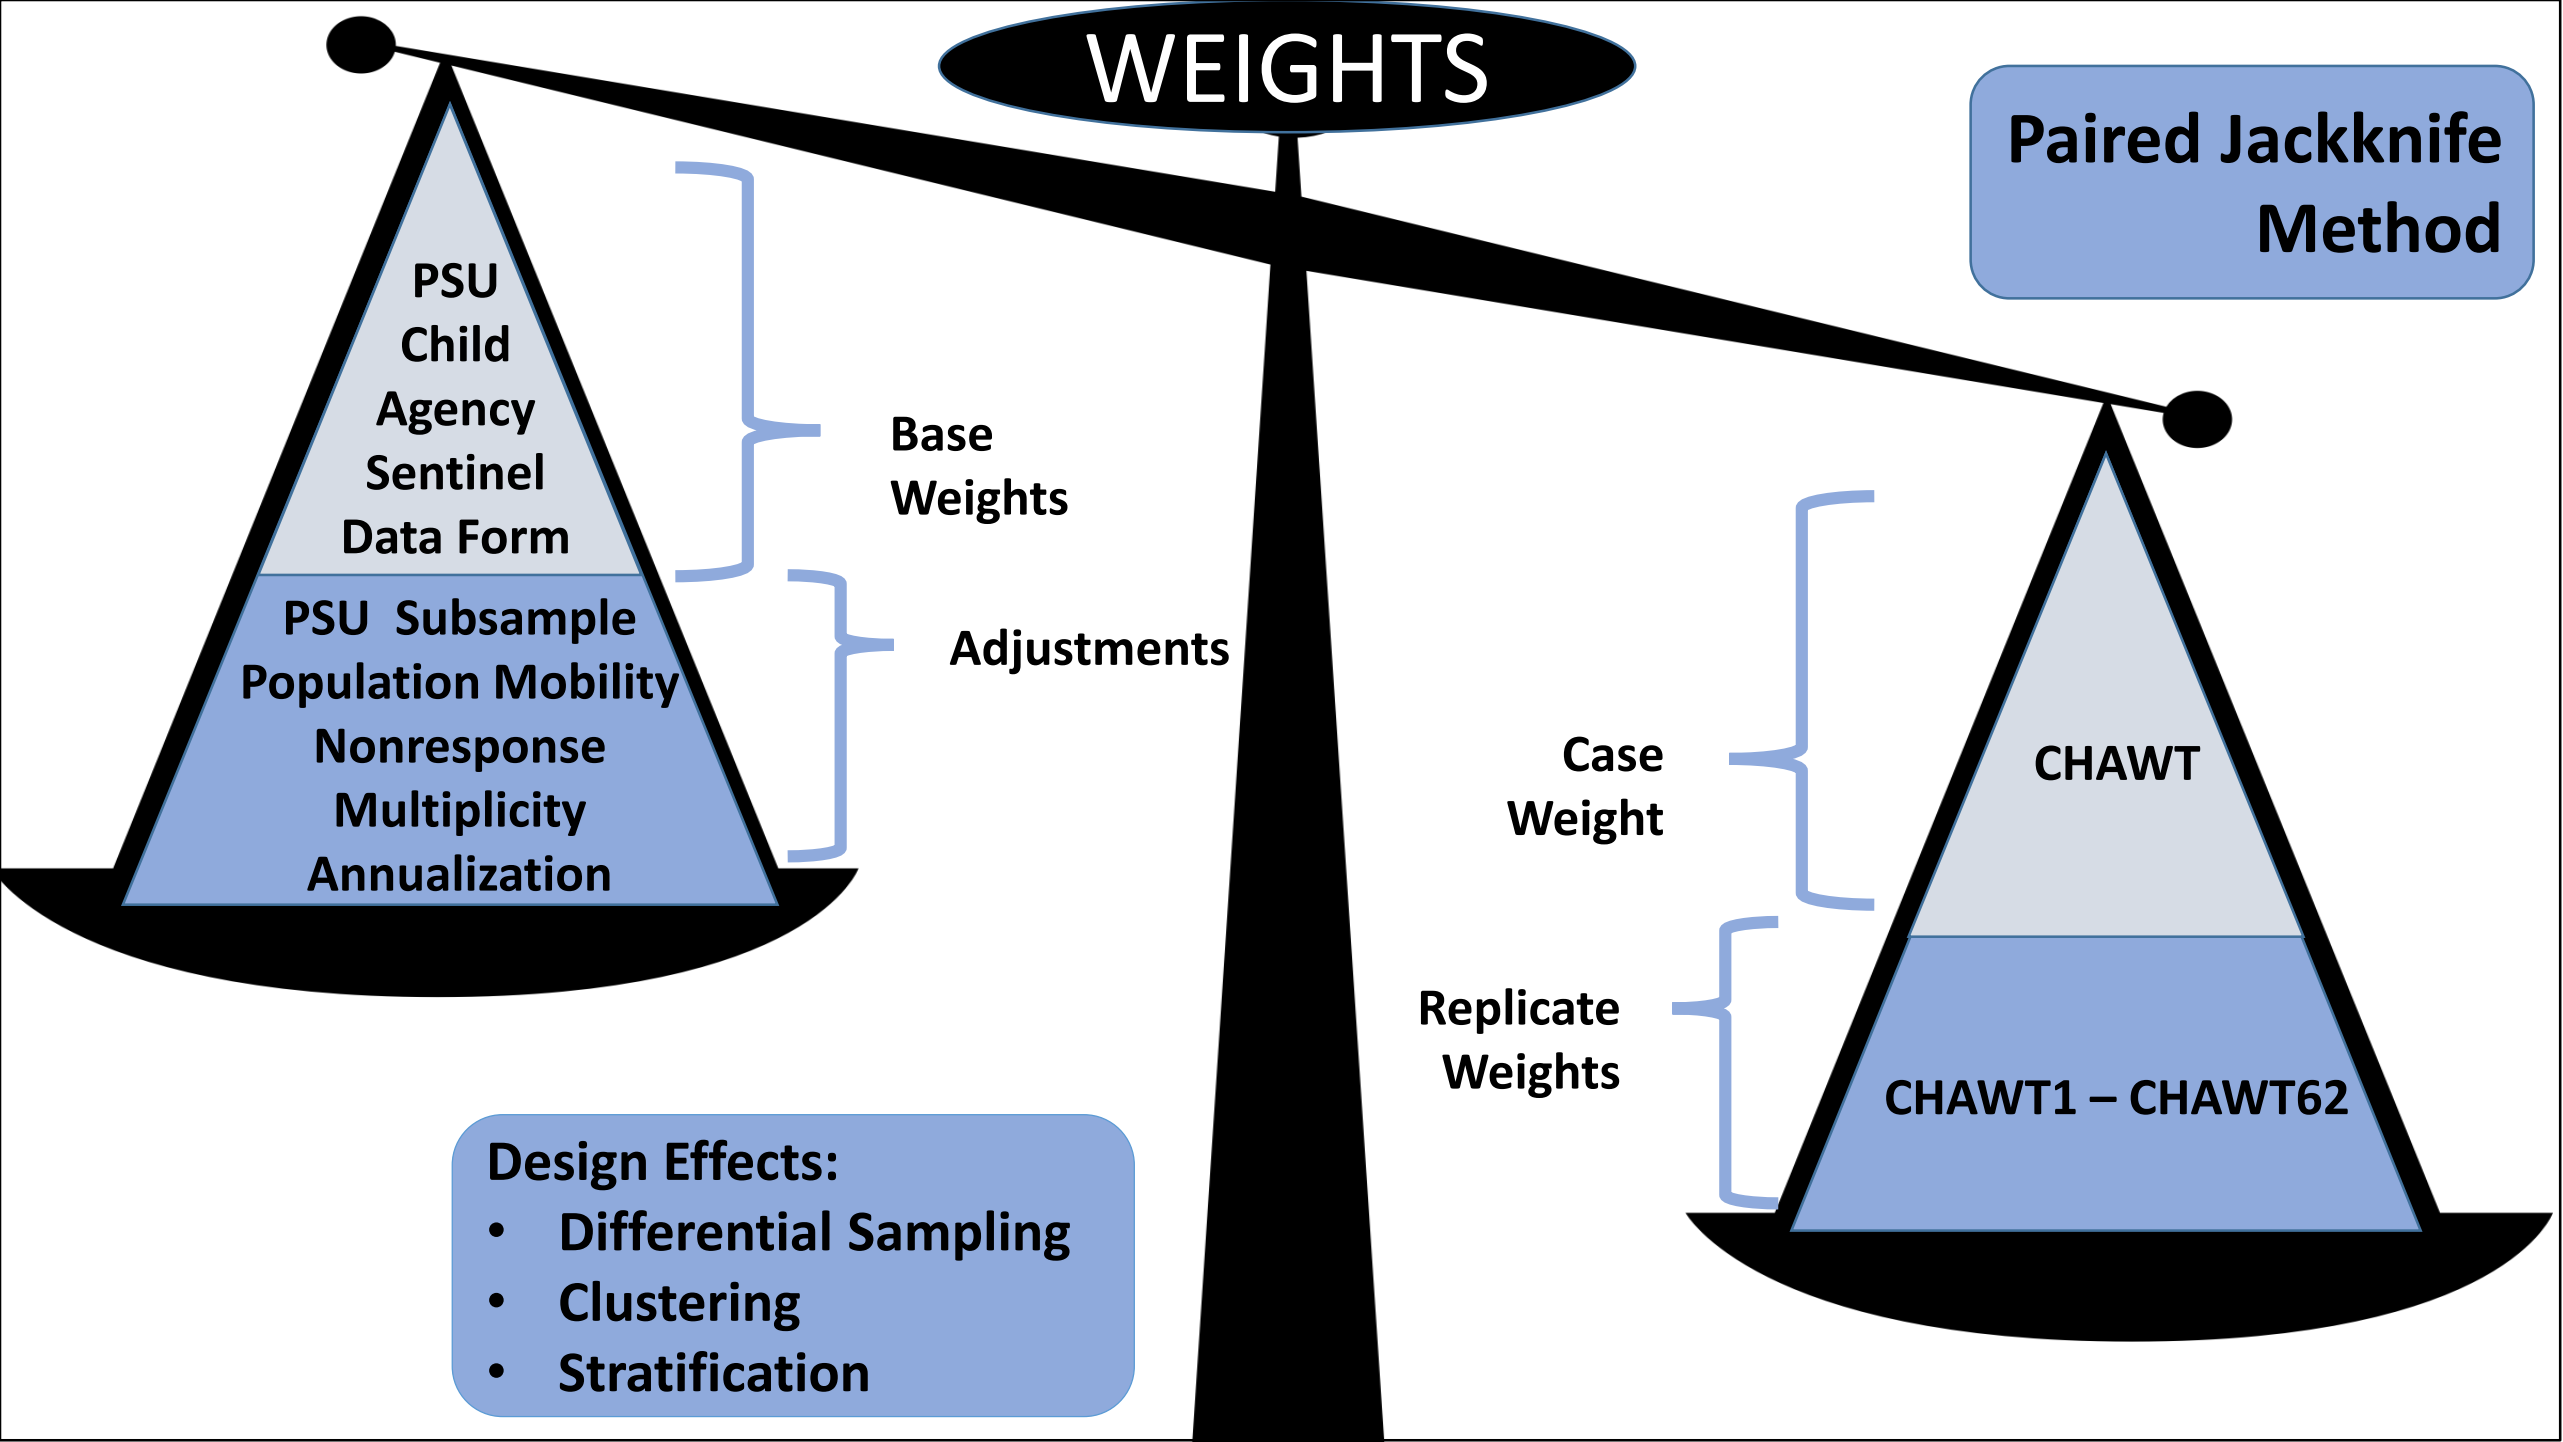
WEIGHTS

Paired Jackknife Method

PSU
Child
Agency
Sentinel
Data Form

PSU Subsample
Population Mobility
Nonresponse
Multiplicity
Annualization

Base Weights

Adjustments

Case Weight

Replicate Weights

CHAWT

CHAWT1 – CHAWT62

Design Effects:
• Differential Sampling
• Clustering
• Stratification